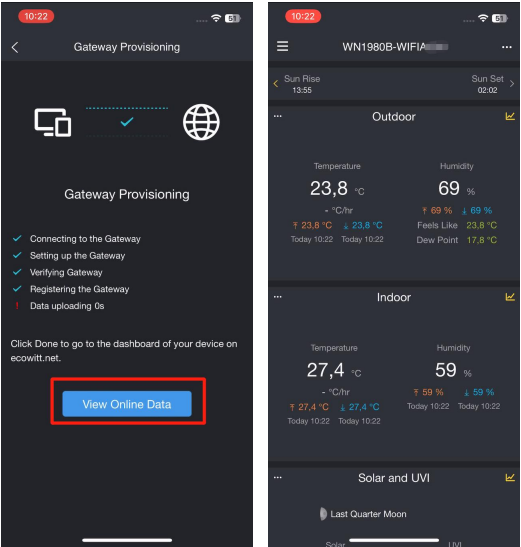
10:22

Gateway Provisioning

Gateway Provisioning

Connecting to the Gateway
Setting up the Gateway
Verifying Gateway
Registering the Gateway
! Data uploading 0s

Click Done to go to the dashboard of your device on ecowitt.net.

View Online Data

10:22

WN1980B-WIFIA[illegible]

Sun Rise
13:55

Sun Set
02:02

Outdoor

Temperature
23,8 °C
- °C/hr
↑ 23,8 °C ↓ 23,8 °C
Today 10:22 Today 10:22

Humidity
69 %
↑ 69 % ↓ 69 %
Feels Like 23,8 °C
Dew Point 17,8 °C

Indoor

Temperature
27,4 °C
- °C/hr
↑ 27,4 °C ↓ 27,4 °C
Today 10:22 Today 10:22

Humidity
59 %
↑ 59 % ↓ 59 %
Today 10:22 Today 10:22

Solar and UVI

Last Quarter Moon

Solar
UVI